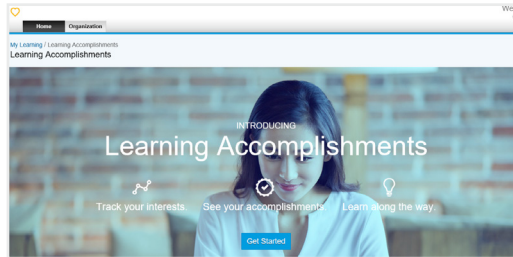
We

Home
Organization

My Learning / Learning Accomplishments
Learning Accomplishments

INTRODUCING
Learning Accomplishments

Track your interests.
See your accomplishments.
Learn along the way.

Get Started